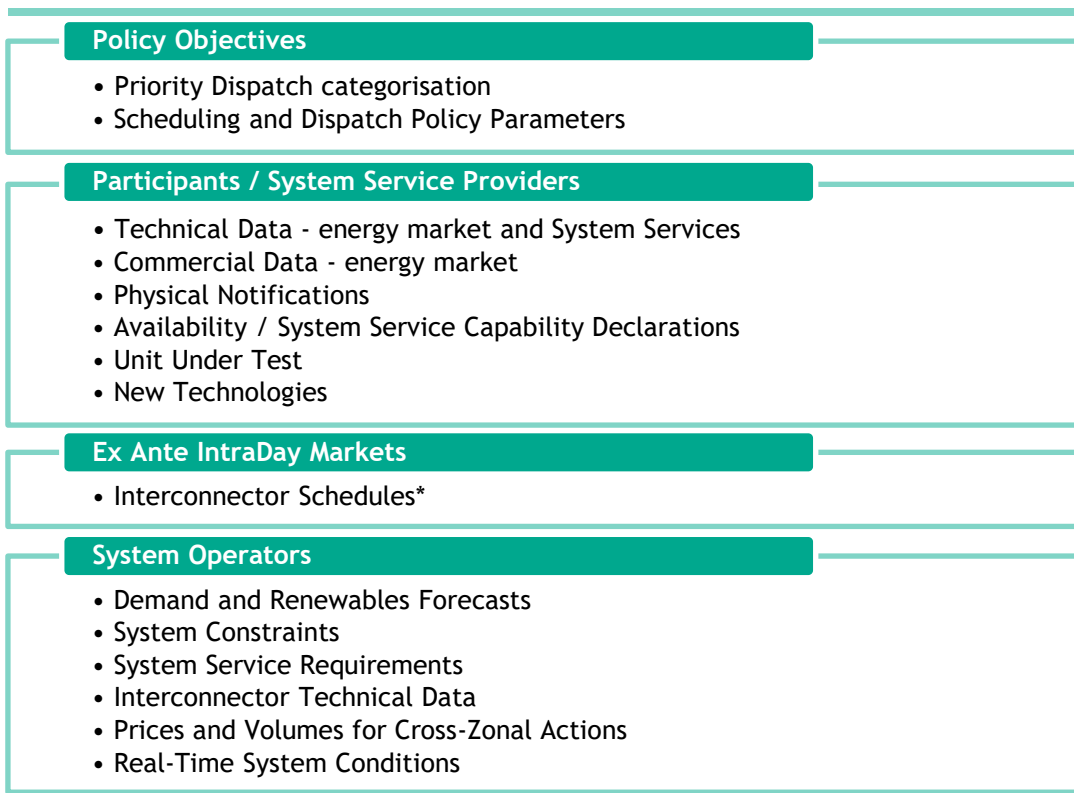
Policy Objectives

• Priority Dispatch categorisation
• Scheduling and Dispatch Policy Parameters

Participants / System Service Providers

• Technical Data - energy market and System Services
• Commercial Data - energy market
• Physical Notifications
• Availability / System Service Capability Declarations
• Unit Under Test
• New Technologies

Ex Ante IntraDay Markets

• Interconnector Schedules*

System Operators

• Demand and Renewables Forecasts
• System Constraints
• System Service Requirements
• Interconnector Technical Data
• Prices and Volumes for Cross-Zonal Actions
• Real-Time System Conditions